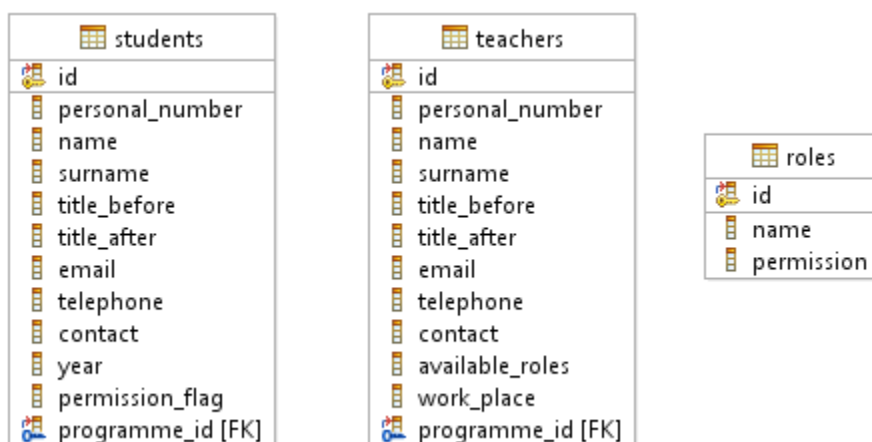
students

id
personal_number
name
surname
title_before
title_after
email
telephone
contact
year
permission_flag
programme_id [FK]

teachers

id
personal_number
name
surname
title_before
title_after
email
telephone
contact
available_roles
work_place
programme_id [FK]

roles

id
name
permission